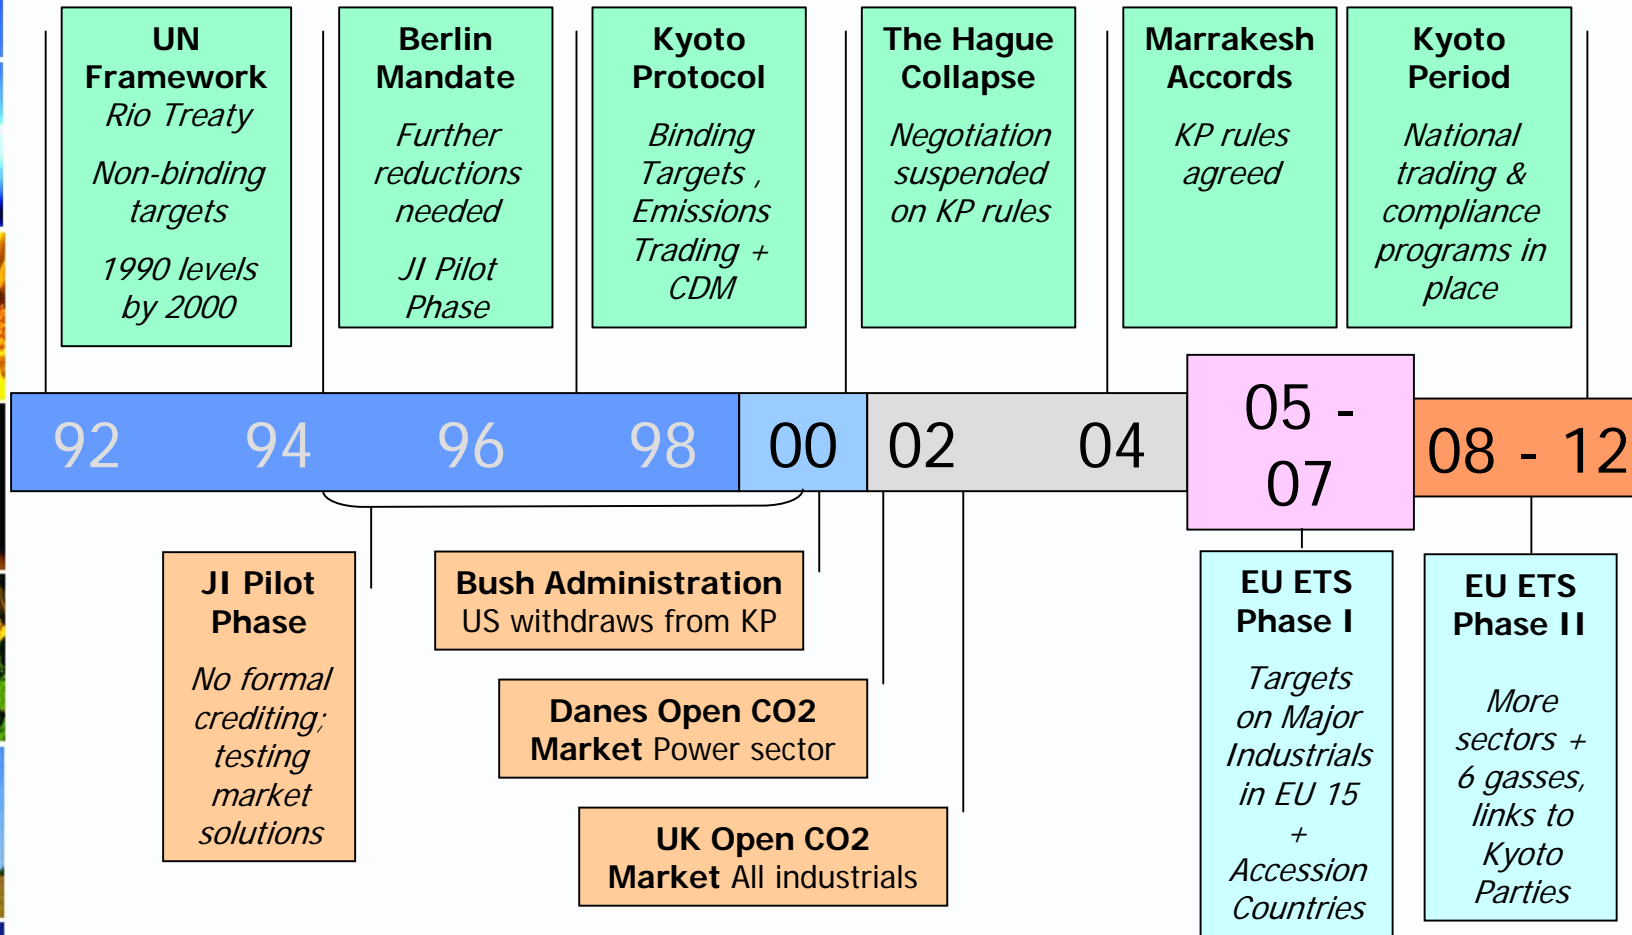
UN Framework
Rio Treaty

Non-binding targets

1990 levels by 2000

Berlin Mandate

Further reductions needed

JI Pilot Phase

Kyoto Protocol

Binding Targets , Emissions Trading + CDM

The Hague Collapse

Negotiation suspended on KP rules

Marrakesh Accords

KP rules agreed

Kyoto Period

National trading & compliance programs in place

92 94 96 98 00 02 04 05 - 07 08 - 12

JI Pilot Phase

No formal crediting; testing market solutions

Bush Administration
US withdraws from KP

Danes Open CO2 Market Power sector

UK Open CO2 Market All industrials

EU ETS Phase I

Targets on Major Industrials in EU 15 + Accession Countries

EU ETS Phase II

More sectors + 6 gasses, links to Kyoto Parties